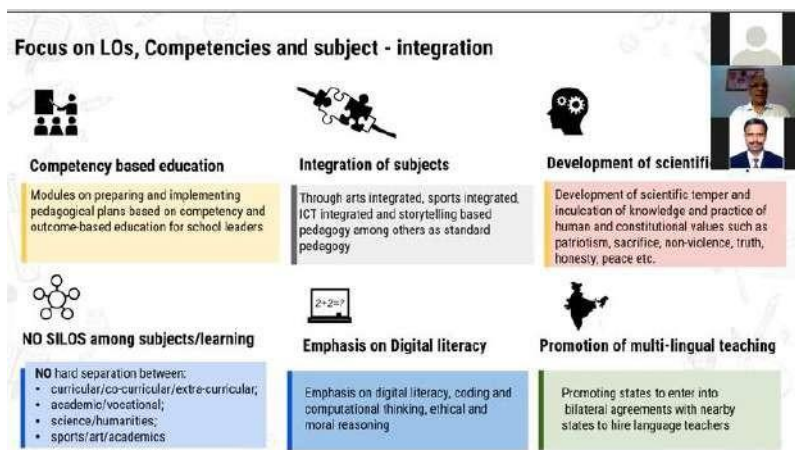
Focus on LOs, Competencies and subject - integration

Competency based education

Modules on preparing and implementing pedagogical plans based on competency and outcome-based education for school leaders

Integration of subjects

Through arts integrated, sports integrated, ICT integrated and storytelling based pedagogy among others as standard pedagogy

Development of scientifi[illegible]

Development of scientific temper and inculcation of knowledge and practice of human and constitutional values such as patriotism, sacrifice, non-violence, truth, honesty, peace etc.

NO SILOS among subjects/learning

NO hard separation between:
- curricular/co-curricular/extra-curricular;
- academic/vocational;
- science/humanities;
- sports/art/academics

2+2=?

Emphasis on Digital literacy

Emphasis on digital literacy, coding and computational thinking, ethical and moral reasoning

Promotion of multi-lingual teaching

Promoting states to enter into bilateral agreements with nearby states to hire language teachers